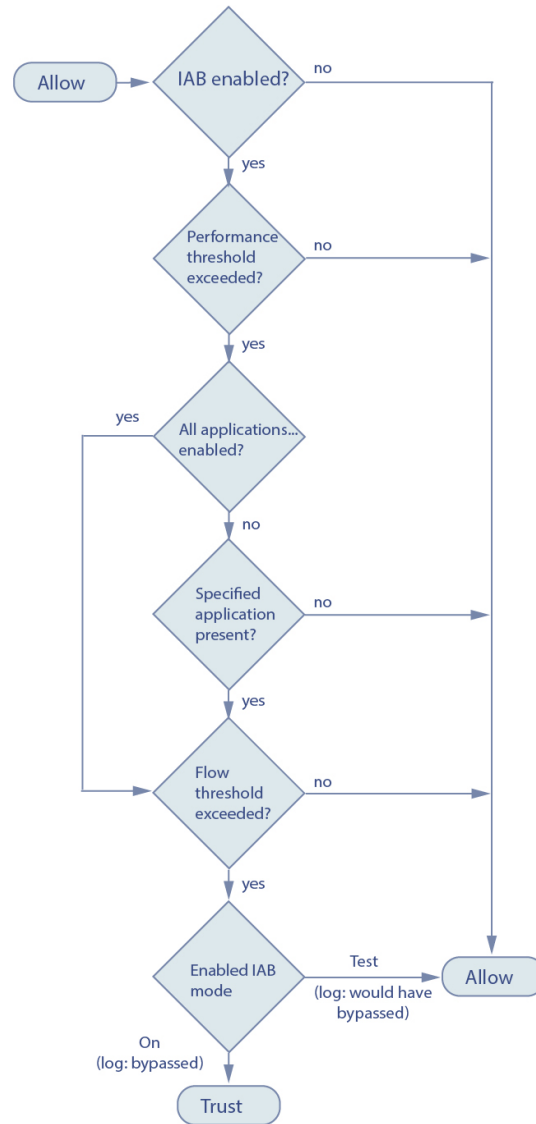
Allow

IAB enabled?

no

yes

Performance threshold exceeded?

no

yes

yes

All applications... enabled?

no

Specified application present?

no

yes

Flow threshold exceeded?

no

yes

Enabled IAB mode

Test

(log: would have bypassed)

Allow

On
(log: bypassed)

Trust